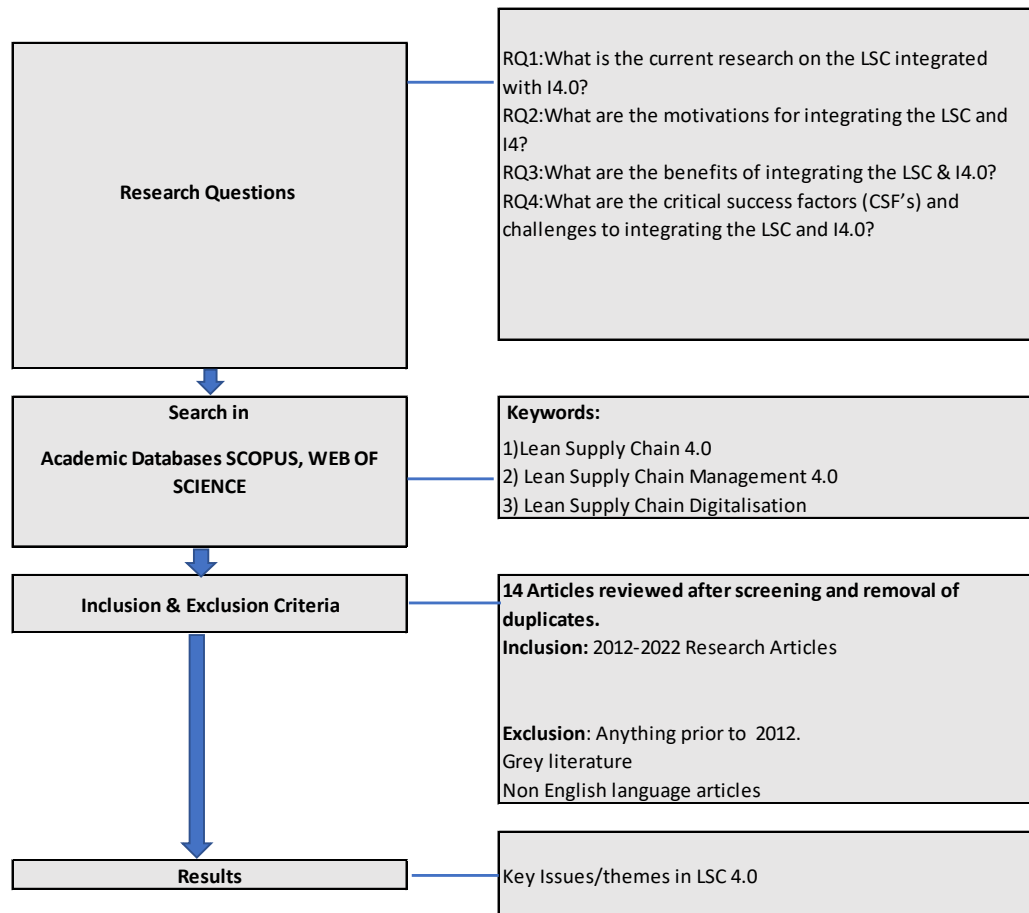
Research Questions

RQ1:What is the current research on the LSC integrated with I4.0?
RQ2:What are the motivations for integrating the LSC and I4?
RQ3:What are the benefits of integrating the LSC & I4.0?
RQ4:What are the critical success factors (CSF's) and challenges to integrating the LSC and I4.0?

Search in

Academic Databases SCOPUS, WEB OF SCIENCE

Keywords:
1)Lean Supply Chain 4.0
2) Lean Supply Chain Management 4.0
3) Lean Supply Chain Digitalisation

Inclusion & Exclusion Criteria

14 Articles reviewed after screening and removal of duplicates.
Inclusion: 2012-2022 Research Articles

Exclusion: Anything prior to 2012.
Grey literature
Non English language articles

Results

Key Issues/themes in LSC 4.0